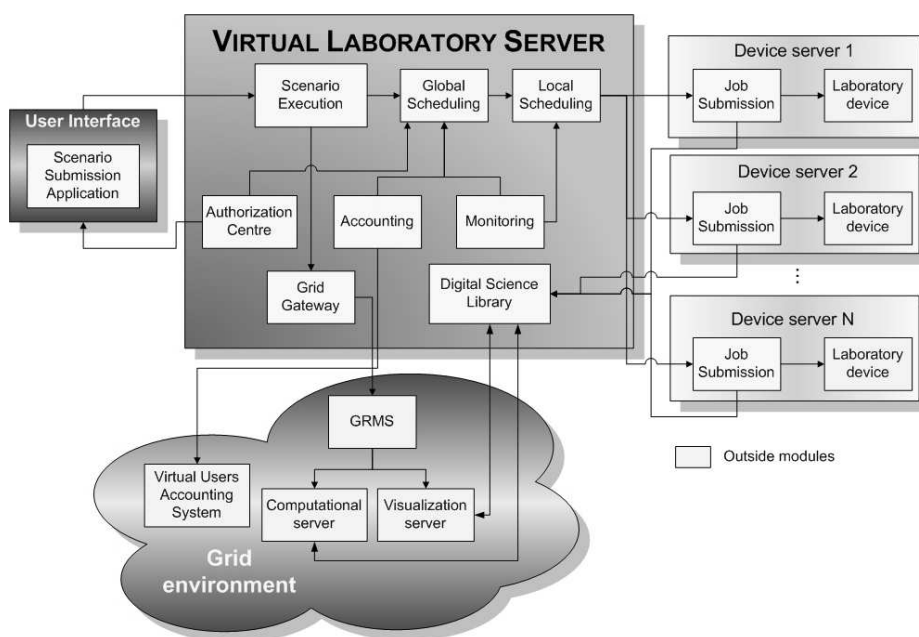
VIRTUAL LABORATORY SERVER

User Interface

Scenario Submission Application

Scenario Execution

Global Scheduling

Local Scheduling

Authorization Centre

Accounting

Monitoring

Grid Gateway

Digital Science Library

Device server 1

Job Submission

Laboratory device

Device server 2

Job Submission

Laboratory device

⋮

Device server N

Job Submission

Laboratory device

GRMS

Virtual Users Accounting System

Computational server

Visualization server

Grid environment

Outside modules